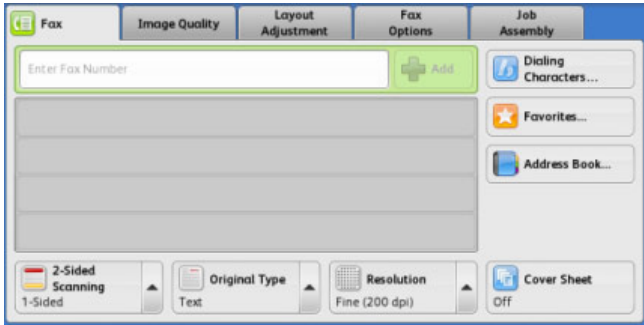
Fax
Image Quality
Layout Adjustment
Fax Options
Job Assembly

Enter Fax Number
Add

Dialing Characters...
Favorites...
Address Book...

2-Sided Scanning
1-Sided
Original Type
Text
Resolution
Fine (200 dpi)
Cover Sheet
Off